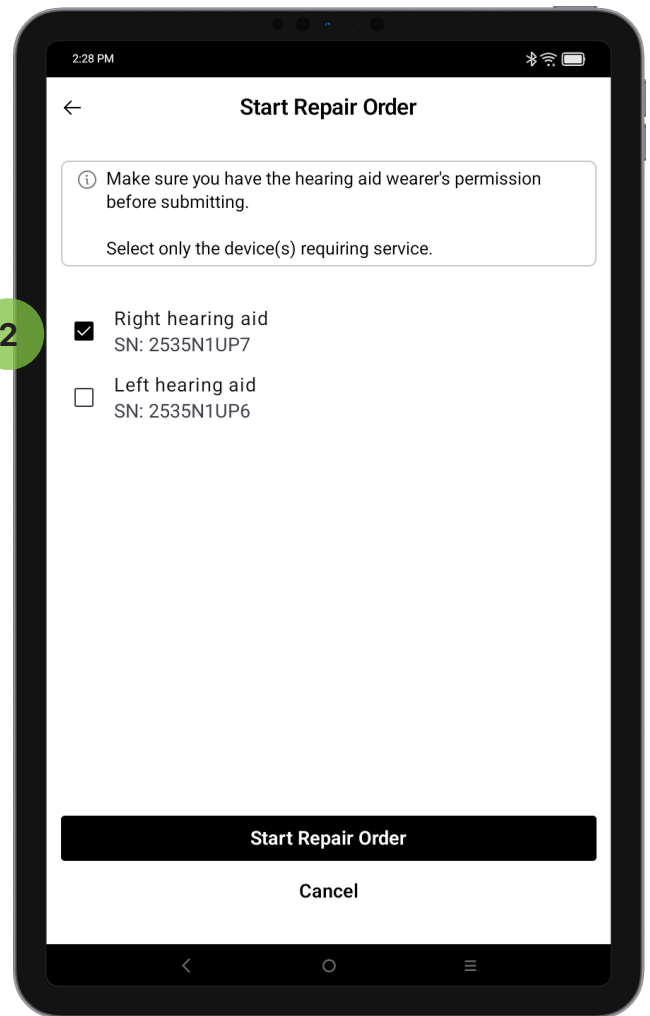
2:28 PM

←

Start Repair Order

ⓘ Make sure you have the hearing aid wearer's permission before submitting.

Select only the device(s) requiring service.

2

☑ Right hearing aid
SN: 2535N1UP7

☐ Left hearing aid
SN: 2535N1UP6

Start Repair Order

Cancel